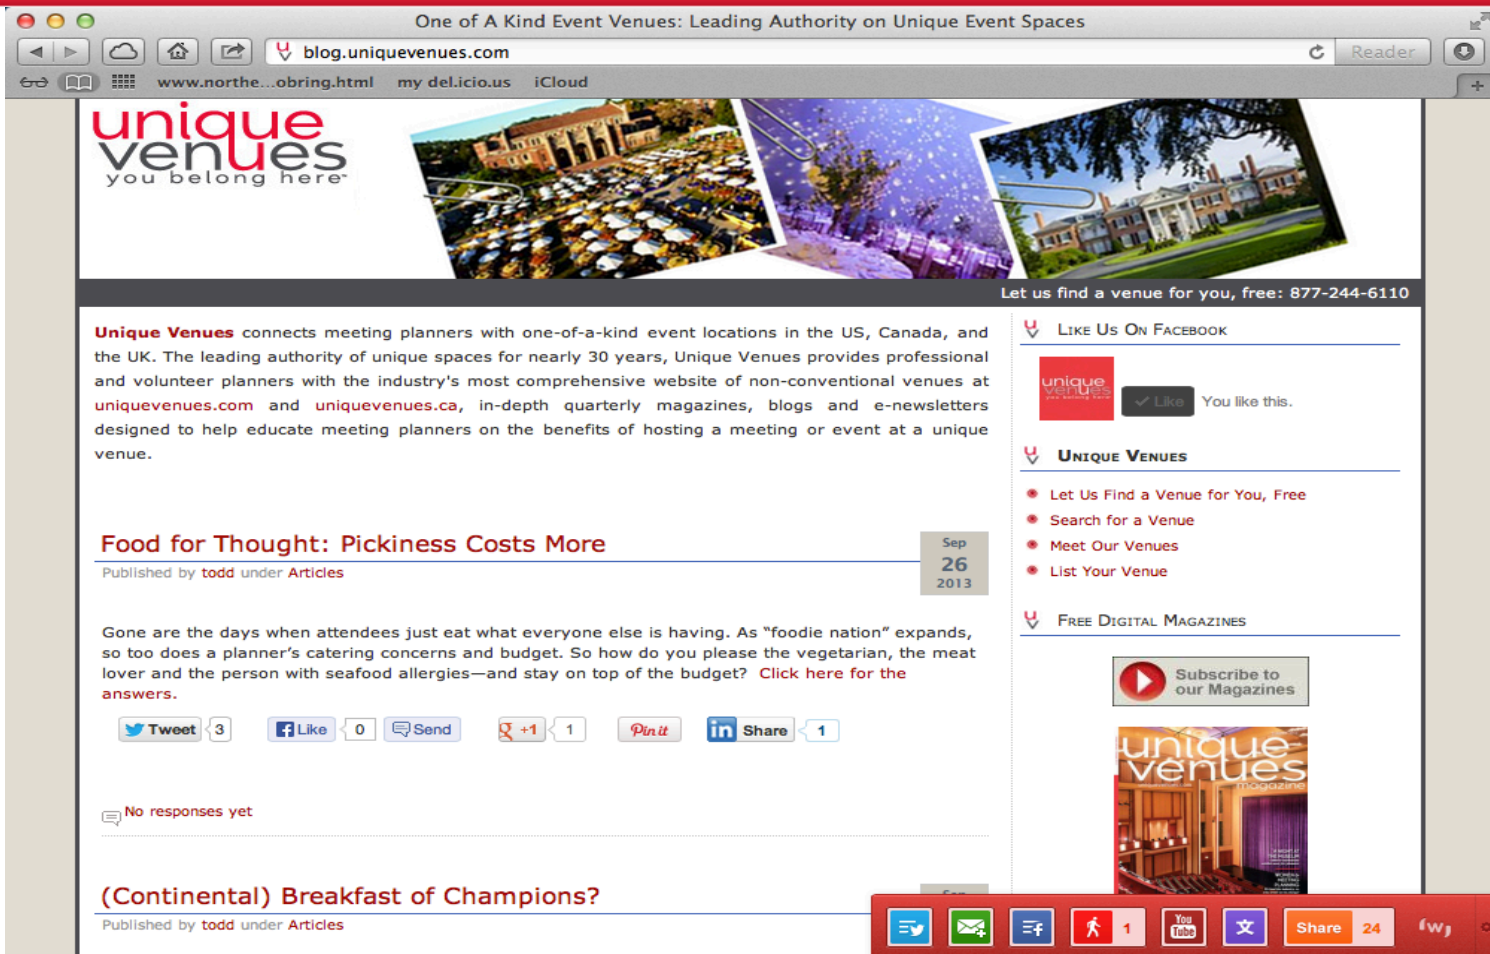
One of A Kind Event Venues: Leading Authority on Unique Event Spaces

blog.uniquevenues.com

Reader

www.northe...obring.html my del.icio.us iCloud

unique venues you belong here

Let us find a venue for you, free: 877-244-6110

Unique Venues connects meeting planners with one-of-a-kind event locations in the US, Canada, and the UK. The leading authority of unique spaces for nearly 30 years, Unique Venues provides professional and volunteer planners with the industry's most comprehensive website of non-conventional venues at uniquevenues.com and uniquevenues.ca, in-depth quarterly magazines, blogs and e-newsletters designed to help educate meeting planners on the benefits of hosting a meeting or event at a unique venue.

Food for Thought: Pickiness Costs More

Sep 26 2013

Published by todd under Articles

Gone are the days when attendees just eat what everyone else is having. As "foodie nation" expands, so too does a planner's catering concerns and budget. So how do you please the vegetarian, the meat lover and the person with seafood allergies—and stay on top of the budget? Click here for the answers.

Tweet 3 Like 0 Send +1 1 Pin it Share 1

No responses yet

(Continental) Breakfast of Champions?

Published by todd under Articles

Like Us On Facebook

unique venues

Like You like this.

Unique Venues

Let Us Find a Venue for You, Free
Search for a Venue
Meet Our Venues
List Your Venue

Free Digital Magazines

Subscribe to our Magazines

unique venues magazine

1 Share 24